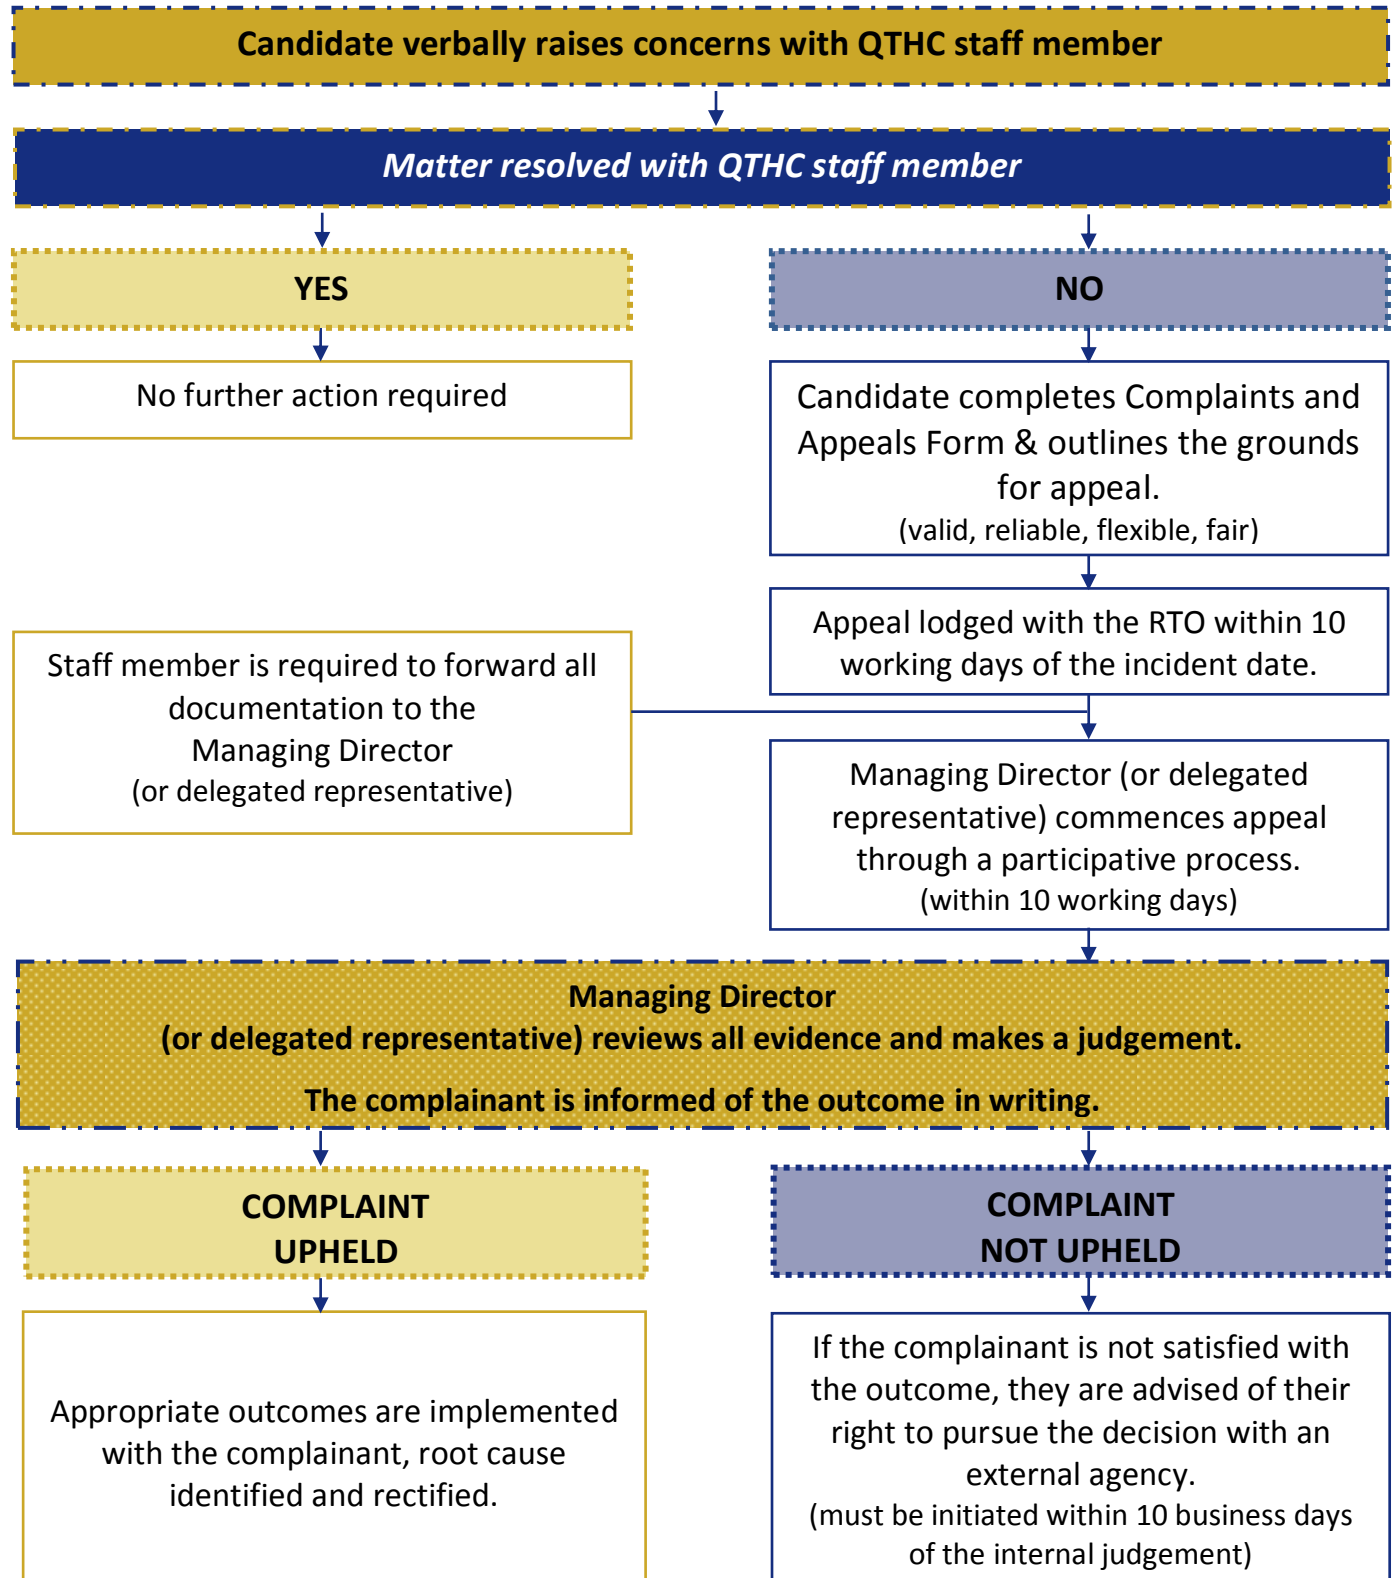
Candidate verbally raises concerns with QTHC staff member

Matter resolved with QTHC staff member

YES

No further action required

NO

Candidate completes Complaints and Appeals Form & outlines the grounds for appeal.
(valid, reliable, flexible, fair)

Appeal lodged with the RTO within 10 working days of the incident date.

Staff member is required to forward all documentation to the Managing Director
(or delegated representative)

Managing Director (or delegated representative) commences appeal through a participative process.
(within 10 working days)

Managing Director
(or delegated representative) reviews all evidence and makes a judgement.

The complainant is informed of the outcome in writing.

COMPLAINT UPHELD

Appropriate outcomes are implemented with the complainant, root cause identified and rectified.

COMPLAINT NOT UPHELD

If the complainant is not satisfied with the outcome, they are advised of their right to pursue the decision with an external agency.
(must be initiated within 10 business days of the internal judgement)